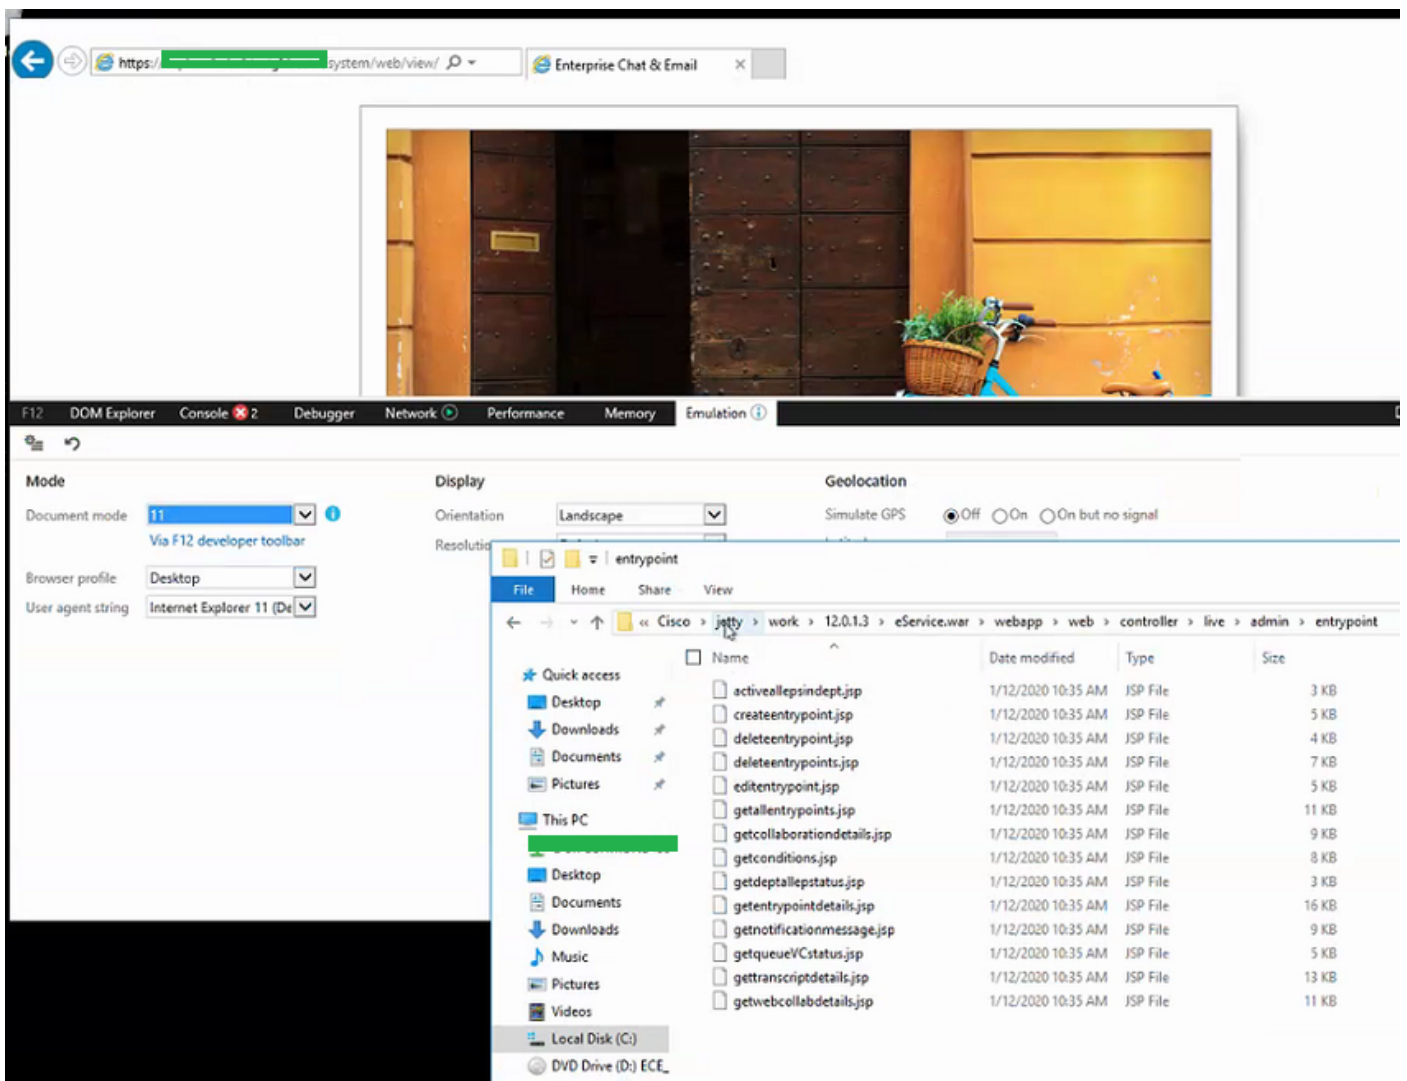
https:/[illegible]system/web/view/

Enterprise Chat & Email

F12 DOM Explorer Console 2 Debugger Network Performance Memory Emulation

Mode

Document mode 11

Via F12 developer toolbar

Browser profile Desktop

User agent string Internet Explorer 11 (De

Display

Orientation Landscape

Resolutio

Geolocation

Simulate GPS Off On On but no signal

entrypoint

File Home Share View

« Cisco › jetty › work › 12.0.1.3 › eService.war › webapp › web › controller › live › admin › entrypoint

Quick access
Desktop
Downloads
Documents
Pictures
This PC
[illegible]
Desktop
Documents
Downloads
Music
Pictures
Videos
Local Disk (C:)
DVD Drive (D:) ECE_

| Name | Date modified | Type | Size |
|---|---|---|---|
| activeallepsindept.jsp | 1/12/2020 10:35 AM | JSP File | 3 KB |
| createentrypoint.jsp | 1/12/2020 10:35 AM | JSP File | 5 KB |
| deleteentrypoint.jsp | 1/12/2020 10:35 AM | JSP File | 4 KB |
| deleteentrypoints.jsp | 1/12/2020 10:35 AM | JSP File | 7 KB |
| editentrypoint.jsp | 1/12/2020 10:35 AM | JSP File | 5 KB |
| getallentrypoints.jsp | 1/12/2020 10:35 AM | JSP File | 11 KB |
| getcollaborationdetails.jsp | 1/12/2020 10:35 AM | JSP File | 9 KB |
| getconditions.jsp | 1/12/2020 10:35 AM | JSP File | 8 KB |
| getdeptallepstatus.jsp | 1/12/2020 10:35 AM | JSP File | 3 KB |
| getentrypointdetails.jsp | 1/12/2020 10:35 AM | JSP File | 16 KB |
| getnotificationmessage.jsp | 1/12/2020 10:35 AM | JSP File | 9 KB |
| getqueueVCstatus.jsp | 1/12/2020 10:35 AM | JSP File | 5 KB |
| gettranscriptdetails.jsp | 1/12/2020 10:35 AM | JSP File | 13 KB |
| getwebcollabdetails.jsp | 1/12/2020 10:35 AM | JSP File | 11 KB |